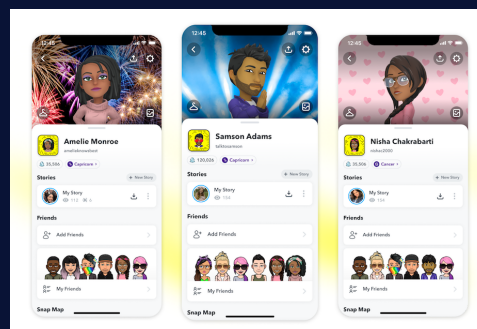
12:45

Amelie Monroe
ameliemonroe

35,566 Capricorn

Stories
+ New Story

My Story
113 8

Friends

Add Friends

My Friends

Snap Map

12:45

Samson Adams
talltoonsam

120,026 Capricorn

Stories
+ New Story

My Story
194

Friends

Add Friends

My Friends

Snap Map

12:45

Nisha Chakrabarti
nisha2000

35,566 Cancer

Stories
+ New Story

My Story
194

Friends

Add Friends

My Friends

Snap Map